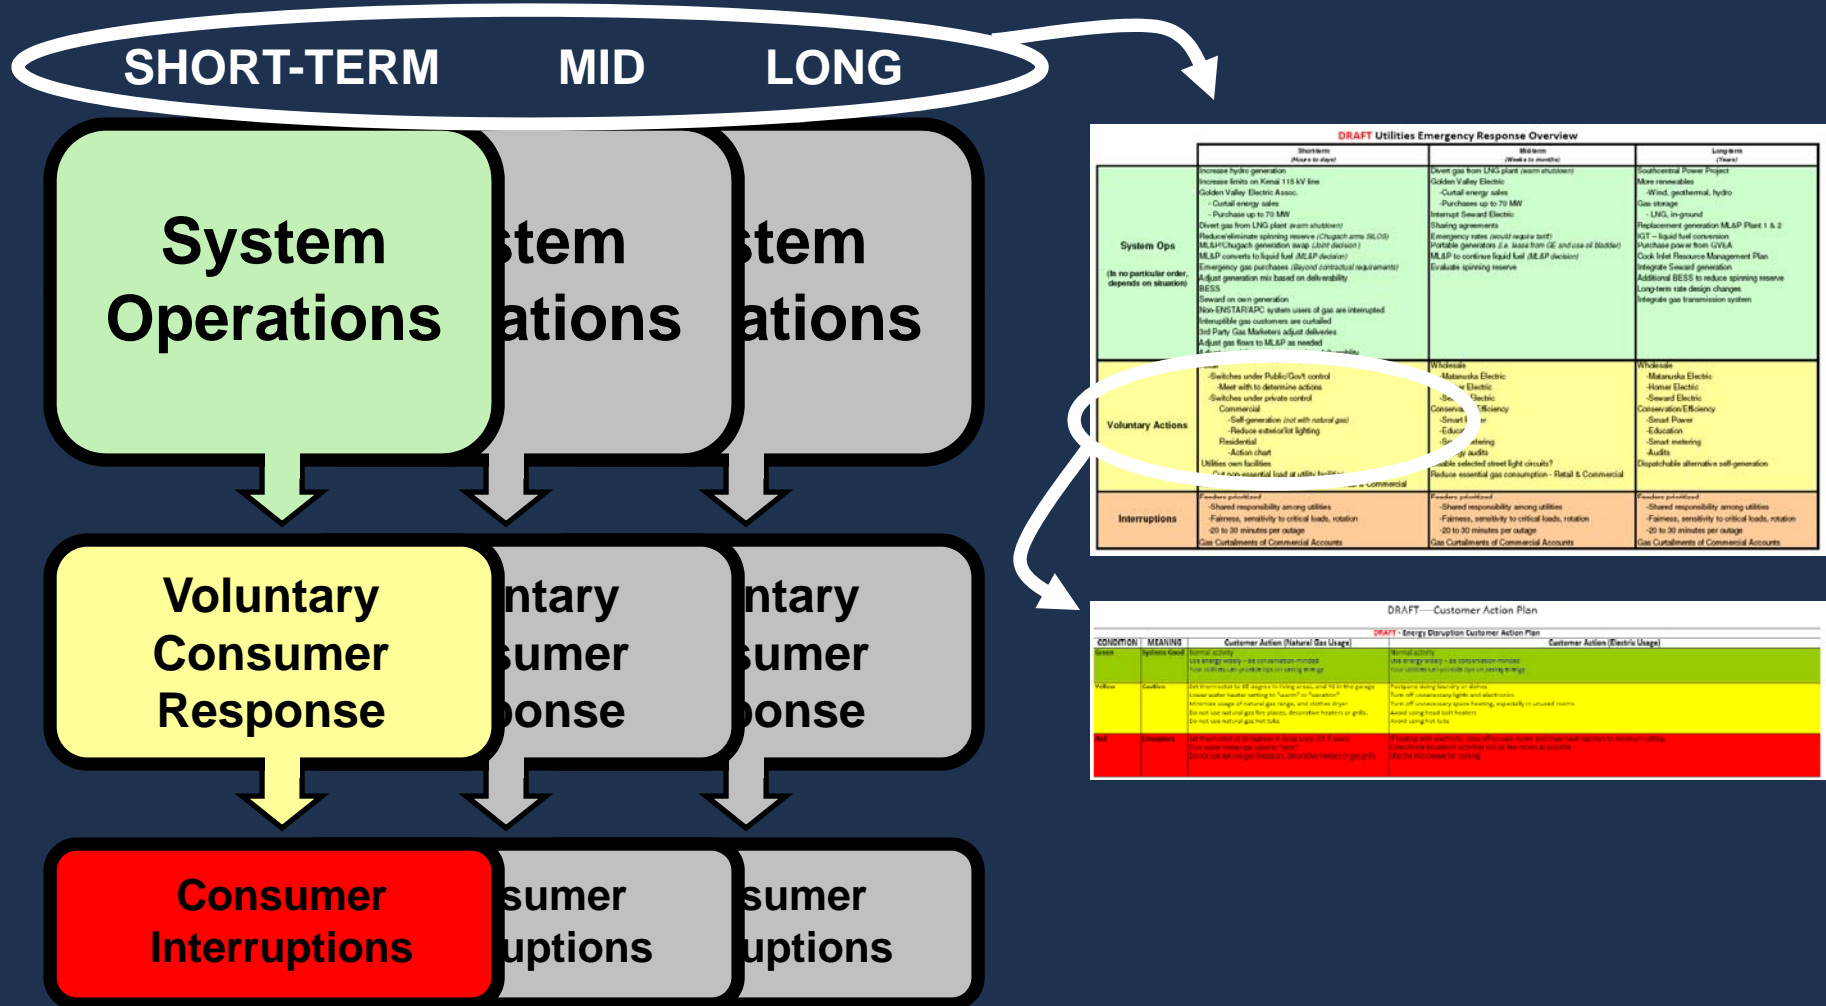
SHORT-TERM MID LONG

System Operations

stem ations

stem ations

Voluntary Consumer Response

ntary sumer ponse

ntary sumer ponse

Consumer Interruptions

sumer uptions

sumer uptions

DRAFT Utilities Emergency Response Overview

| | Short-term (Hours to days) | Mid-term (Weeks to months) | Long-term (Years) |
|---|---|---|---|
| System Ops (In no particular order, depends on situation) | Increase hydro generation Increase limits on Kenai 115 kV line Golden Valley Electric Assoc. - Curtail energy sales - Purchase up to 70 MW Divert gas from LNG plant Reduce/eliminate spinning reserve ML&P/Chugach generation swap ML&P converts to liquid fuel Emergency gas purchases Adjust generation mix based on deliverability BESS Seward on own generation Non-ENSTAR/APC system users of gas are interrupted Interruptible gas customers are curtailed 3rd Party Gas Marketers adjust deliveries Adjust gas flows to ML&P as needed | Divert gas from LNG plant Golden Valley Electric -Curtail energy sales -Purchases up to 70 MW Interrupt Seward Electric Sharing agreements Emergency rates Portable generators ML&P to continue liquid fuel Evaluate spinning reserve | Southcentral Power Project More renewables -Wind, geothermal, hydro Gas storage - LNG, in-ground Replacement generation ML&P Plant 1 & 2 IGT – liquid fuel conversion Purchase power from GVEA Cook Inlet Resource Management Plan Integrate Seward generation Additional BESS to reduce spinning reserve Long-term rate design changes Integrate gas transmission system |
| Voluntary Actions | -Switches under Public/Govt control -Meet with to determine actions -Switches under private control Commercial -Self-generation -Reduce exterior/lot lighting Residential -Action chart Utilities own facilities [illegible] | Wholesale -Matanuska Electric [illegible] Electric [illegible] Conservation/Efficiency -Smart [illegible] -Educ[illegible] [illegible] audits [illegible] selected street light circuits? Reduce essential gas consumption - Retail & Commercial | Wholesale -Matanuska Electric -Homer Electric -Seward Electric Conservation/Efficiency -Smart Power -Education -Smart metering -Audits Dispatchable alternative self-generation |
| Interruptions | Feeders prioritized -Shared responsibility among utilities -Fairness, sensitivity to critical loads, rotation -20 to 30 minutes per outage Gas Curtailments of Commercial Accounts | Feeders prioritized -Shared responsibility among utilities -Fairness, sensitivity to critical loads, rotation -20 to 30 minutes per outage Gas Curtailments of Commercial Accounts | Feeders prioritized -Shared responsibility among utilities -Fairness, sensitivity to critical loads, rotation -20 to 30 minutes per outage Gas Curtailments of Commercial Accounts |

DRAFT—Customer Action Plan

DRAFT - Energy Disruption Customer Action Plan

| CONDITION | MEANING | Customer Action (Natural Gas Usage) | Customer Action (Electric Usage) |
|---|---|---|---|
| Green | Systems Good | Normal activity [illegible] | Normal activity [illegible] |
| Yellow | Caution | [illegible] | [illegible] |
| Red | Emergency | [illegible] | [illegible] |